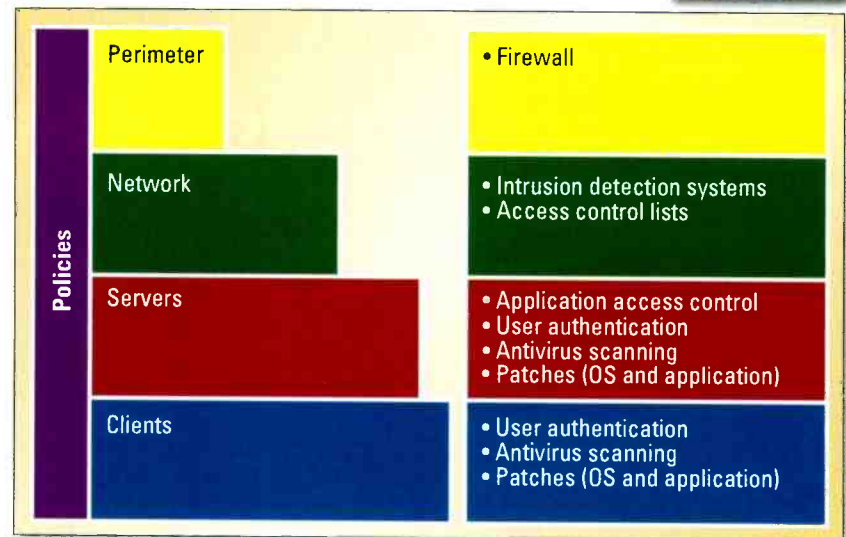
Policies

Perimeter

• Firewall

Network

• Intrusion detection systems
• Access control lists

Servers

• Application access control
• User authentication
• Antivirus scanning
• Patches (OS and application)

Clients

• User authentication
• Antivirus scanning
• Patches (OS and application)